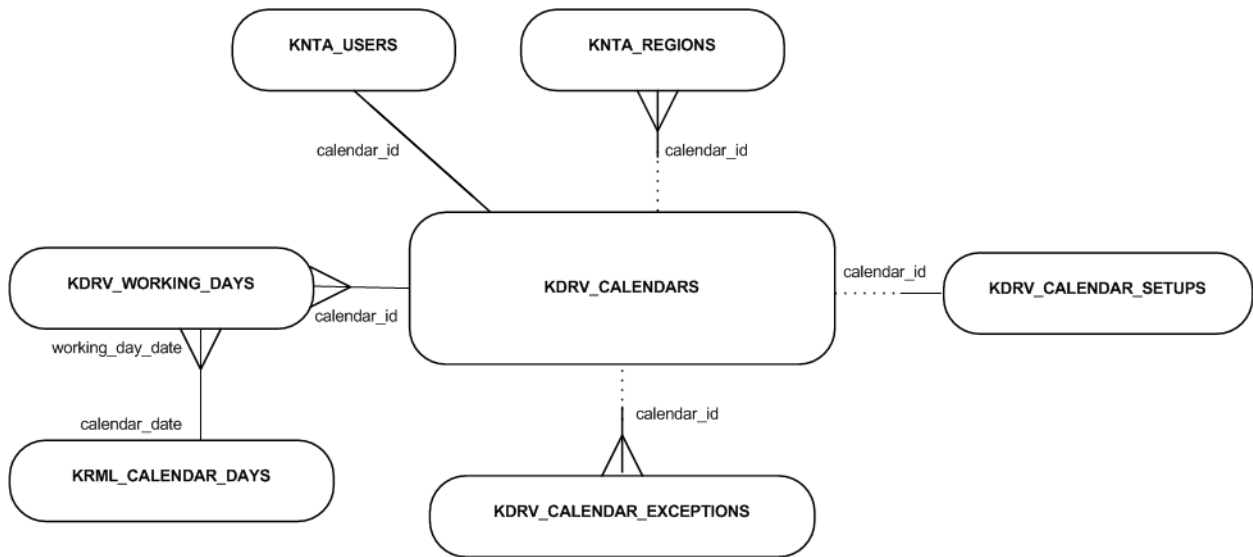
KNTA_USERS

KNTA_REGIONS

calendar_id

calendar_id

KDRV_WORKING_DAYS

KDRV_CALENDARS

calendar_id

KDRV_CALENDAR_SETUPS

calendar_id

working_day_date

calendar_id

calendar_date

KRML_CALENDAR_DAYS

KDRV_CALENDAR_EXCEPTIONS